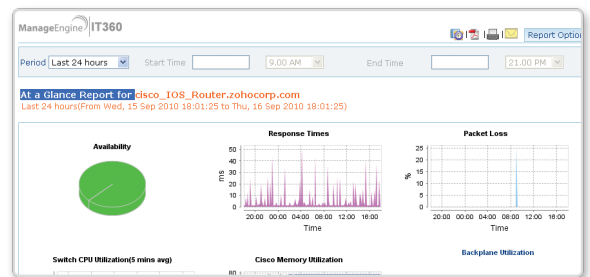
ManageEngine IT360

Report Option

Period Last 24 hours Start Time 9.00 AM End Time 21.00 PM

At a Glance Report for cisco_IOS_Router.zohocorp.com
Last 24 hours(From Wed, 15 Sep 2010 18:01:25 to Thu, 16 Sep 2010 18:01:25)

Availability

Response Times

ms
50
40
30
20
10
0
20:00 00:00 04:00 08:00 12:00 16:00
Time

Packet Loss

%
25
20
15
10
5
0
20:00 00:00 04:00 08:00 12:00 16:00
Time

Switch CPU Utilization(5 mins avg)

Cisco Memory Utilization

Backplane Utilization